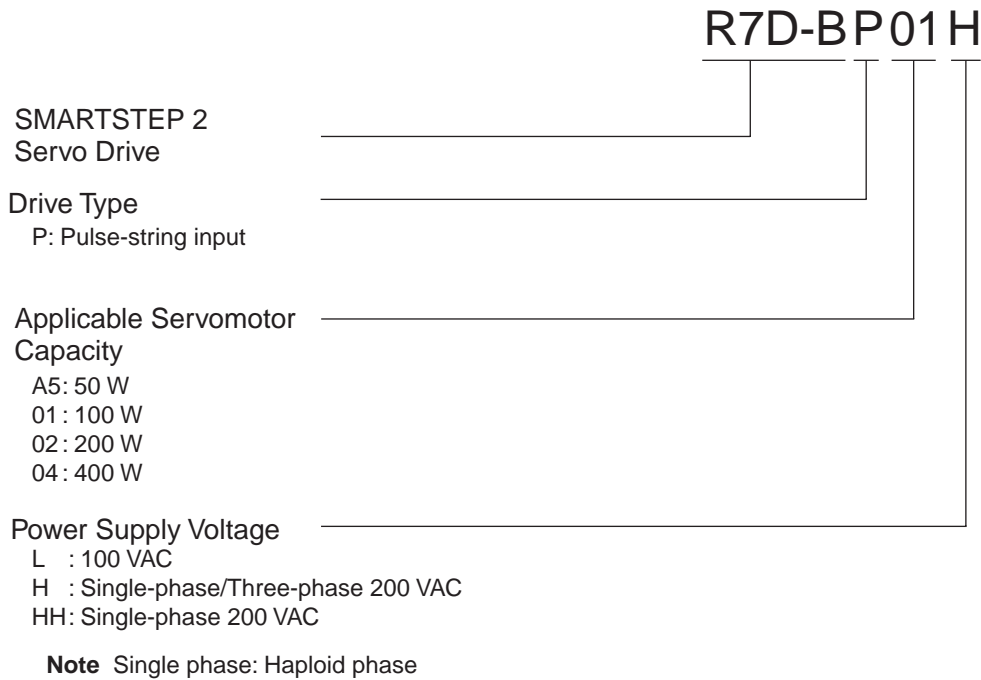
R7D-BP01H

SMARTSTEP 2
Servo Drive

Drive Type
P: Pulse-string input

Applicable Servomotor Capacity
A5: 50 W
01 : 100 W
02 : 200 W
04 : 400 W

Power Supply Voltage
L : 100 VAC
H : Single-phase/Three-phase 200 VAC
HH: Single-phase 200 VAC

Note Single phase: Haploid phase